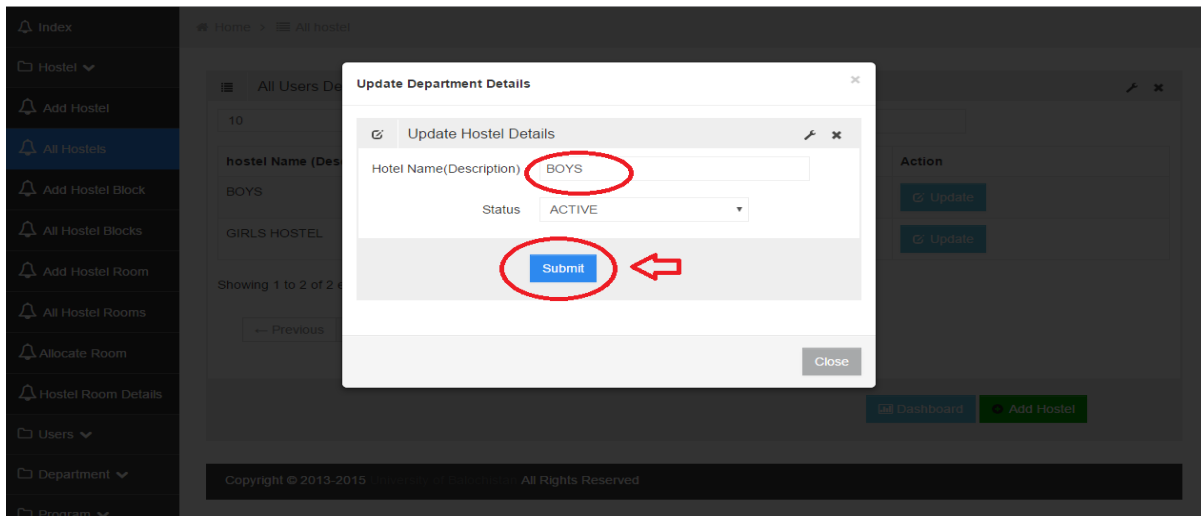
Index
Hostel
Add Hostel
All Hostels
Add Hostel Block
All Hostel Blocks
Add Hostel Room
All Hostel Rooms
Allocate Room
Hostel Room Details
Users
Department
Program

Home › All hostel

All Users De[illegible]

10

hostel Name (Des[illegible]
BOYS
GIRLS HOSTEL

Action
Update
Update

Showing 1 to 2 of 2 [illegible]

← Previous

Dashboard
Add Hostel

Copyright © 2013-2015 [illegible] All Rights Reserved

Update Department Details

Update Hostel Details

Hotel Name(Description) BOYS

Status ACTIVE

Submit

Close